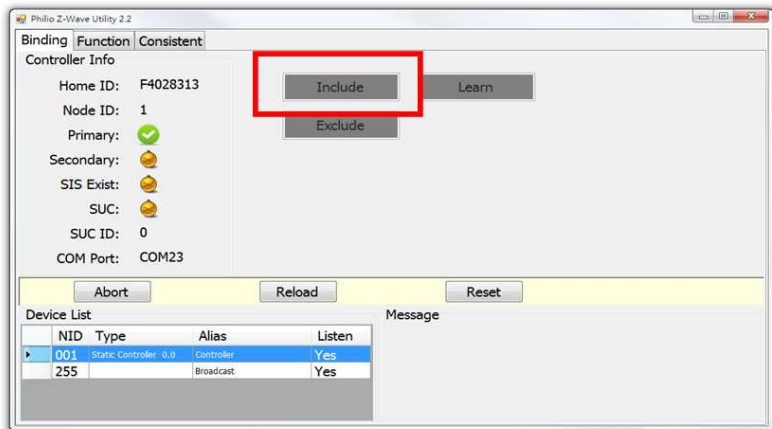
Philio Z-Wave Utility 2.2

Binding Function Consistent

Controller Info

Home ID: F4028313

Node ID: 1

Primary:

Secondary:

SIS Exist:

SUC:

SUC ID: 0

COM Port: COM23

Include

Learn

Exclude

Abort

Reload

Reset

Device List

| | NID | Type | Alias | Listen |
|---|---|---|---|---|
| ▸ | 001 | Static Controller 0.0 | Controller | Yes |
| | 255 | | Broadcast | Yes |

Message